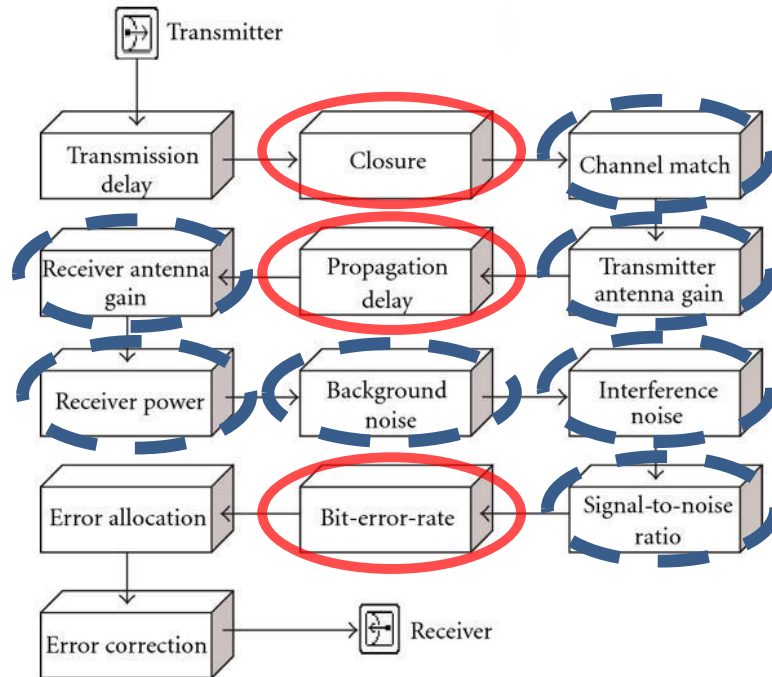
Transmitter

Transmission delay

Closure

Channel match

Receiver antenna gain

Propagation delay

Transmitter antenna gain

Receiver power

Background noise

Interference noise

Error allocation

Bit-error-rate

Signal-to-noise ratio

Error correction

Receiver